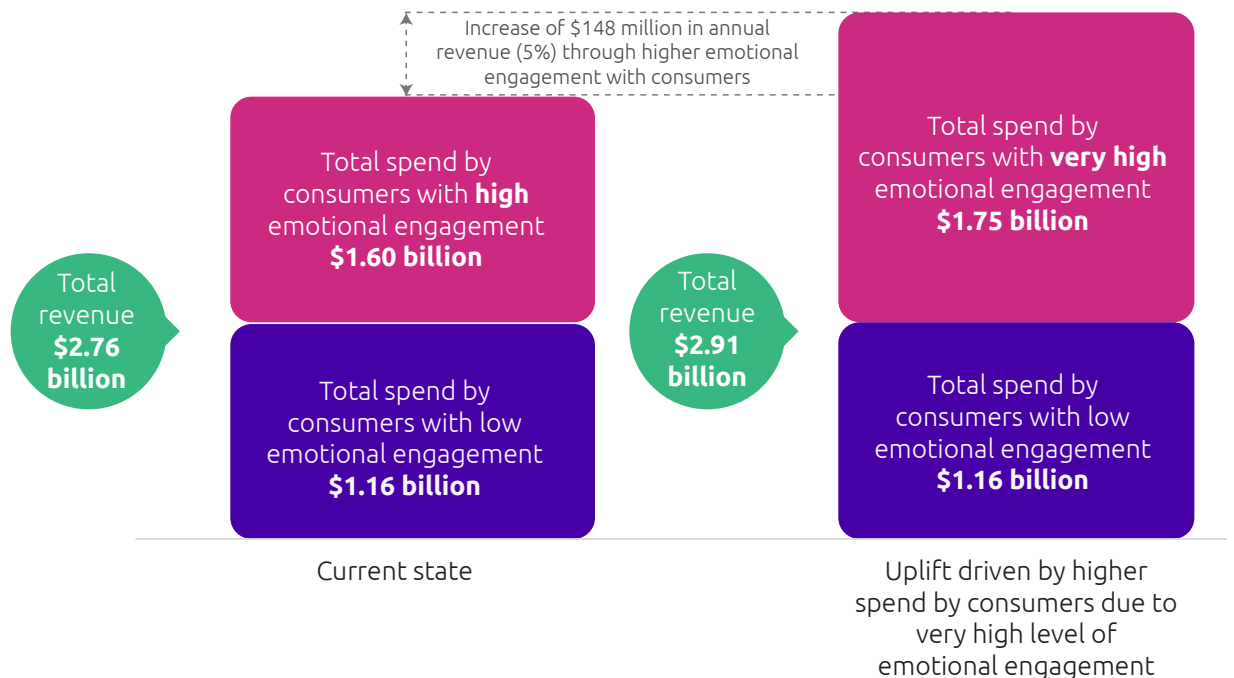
Increase of $148 million in annual revenue (5%) through higher emotional engagement with consumers

Total revenue $2.76 billion

Total spend by consumers with high emotional engagement $1.60 billion

Total spend by consumers with low emotional engagement $1.16 billion

Current state

Total revenue $2.91 billion

Total spend by consumers with very high emotional engagement $1.75 billion

Total spend by consumers with low emotional engagement $1.16 billion

Uplift driven by higher spend by consumers due to very high level of emotional engagement